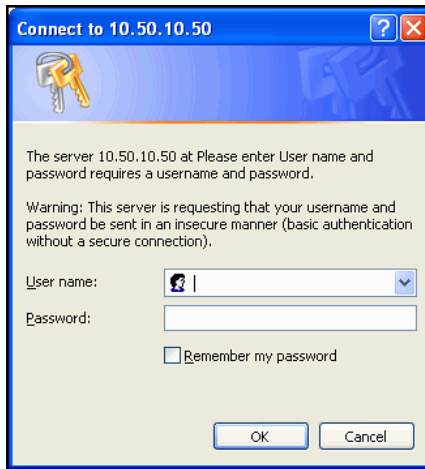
Connect to 10.50.10.50

The server 10.50.10.50 at Please enter User name and password requires a username and password.

Warning: This server is requesting that your username and password be sent in an insecure manner (basic authentication without a secure connection).

User name:

Password:

Remember my password

OK

Cancel